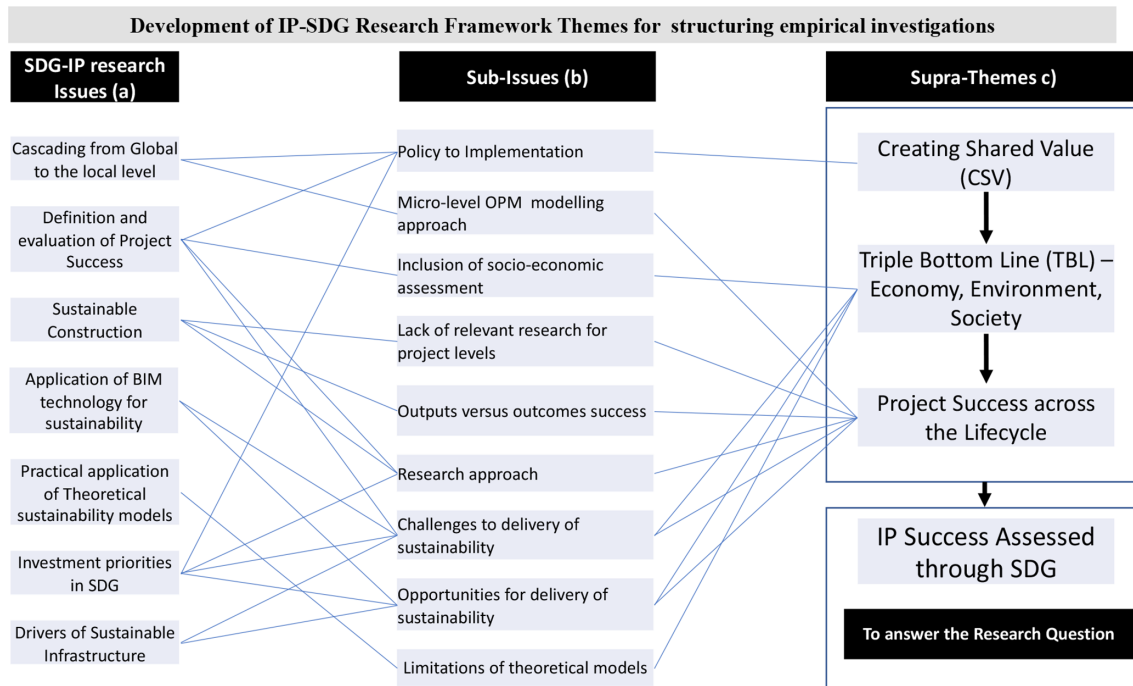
Development of IP-SDG Research Framework Themes for structuring empirical investigations

SDG-IP research Issues (a)

Cascading from Global to the local level

Definition and evaluation of Project Success

Sustainable Construction

Application of BIM technology for sustainability

Practical application of Theoretical sustainability models

Investment priorities in SDG

Drivers of Sustainable Infrastructure

Sub-Issues (b)

Policy to Implementation

Micro-level OPM modelling approach

Inclusion of socio-economic assessment

Lack of relevant research for project levels

Outputs versus outcomes success

Research approach

Challenges to delivery of sustainability

Opportunities for delivery of sustainability

Limitations of theoretical models

Supra-Themes c)

Creating Shared Value (CSV)

Triple Bottom Line (TBL) – Economy, Environment, Society

Project Success across the Lifecycle

IP Success Assessed through SDG

To answer the Research Question